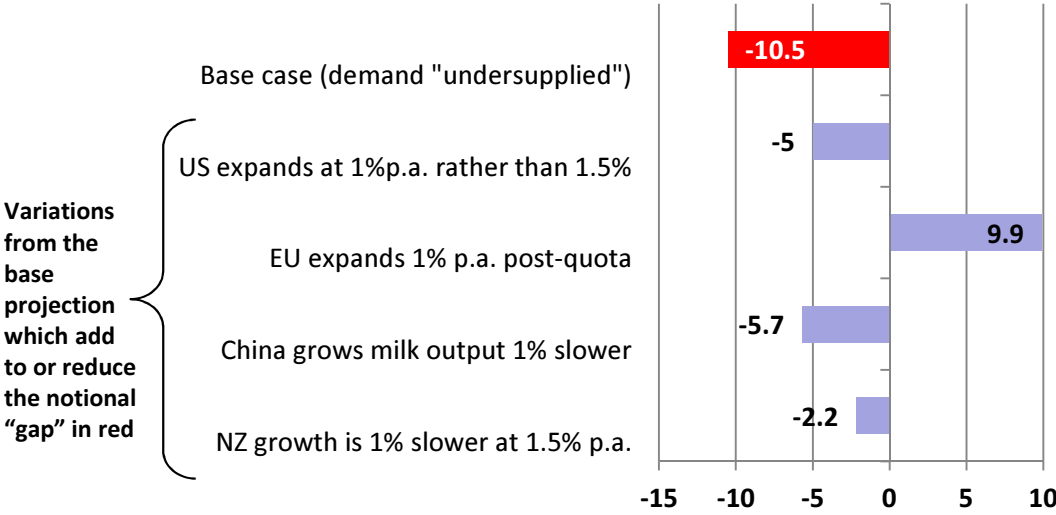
Variations from the base projection which add to or reduce the notional “gap” in red

Base case (demand "undersupplied")

US expands at 1%p.a. rather than 1.5%

EU expands 1% p.a. post-quota

China grows milk output 1% slower

NZ growth is 1% slower at 1.5% p.a.

-10.5

-5

9.9

-5.7

-2.2

-15 -10 -5 0 5 10